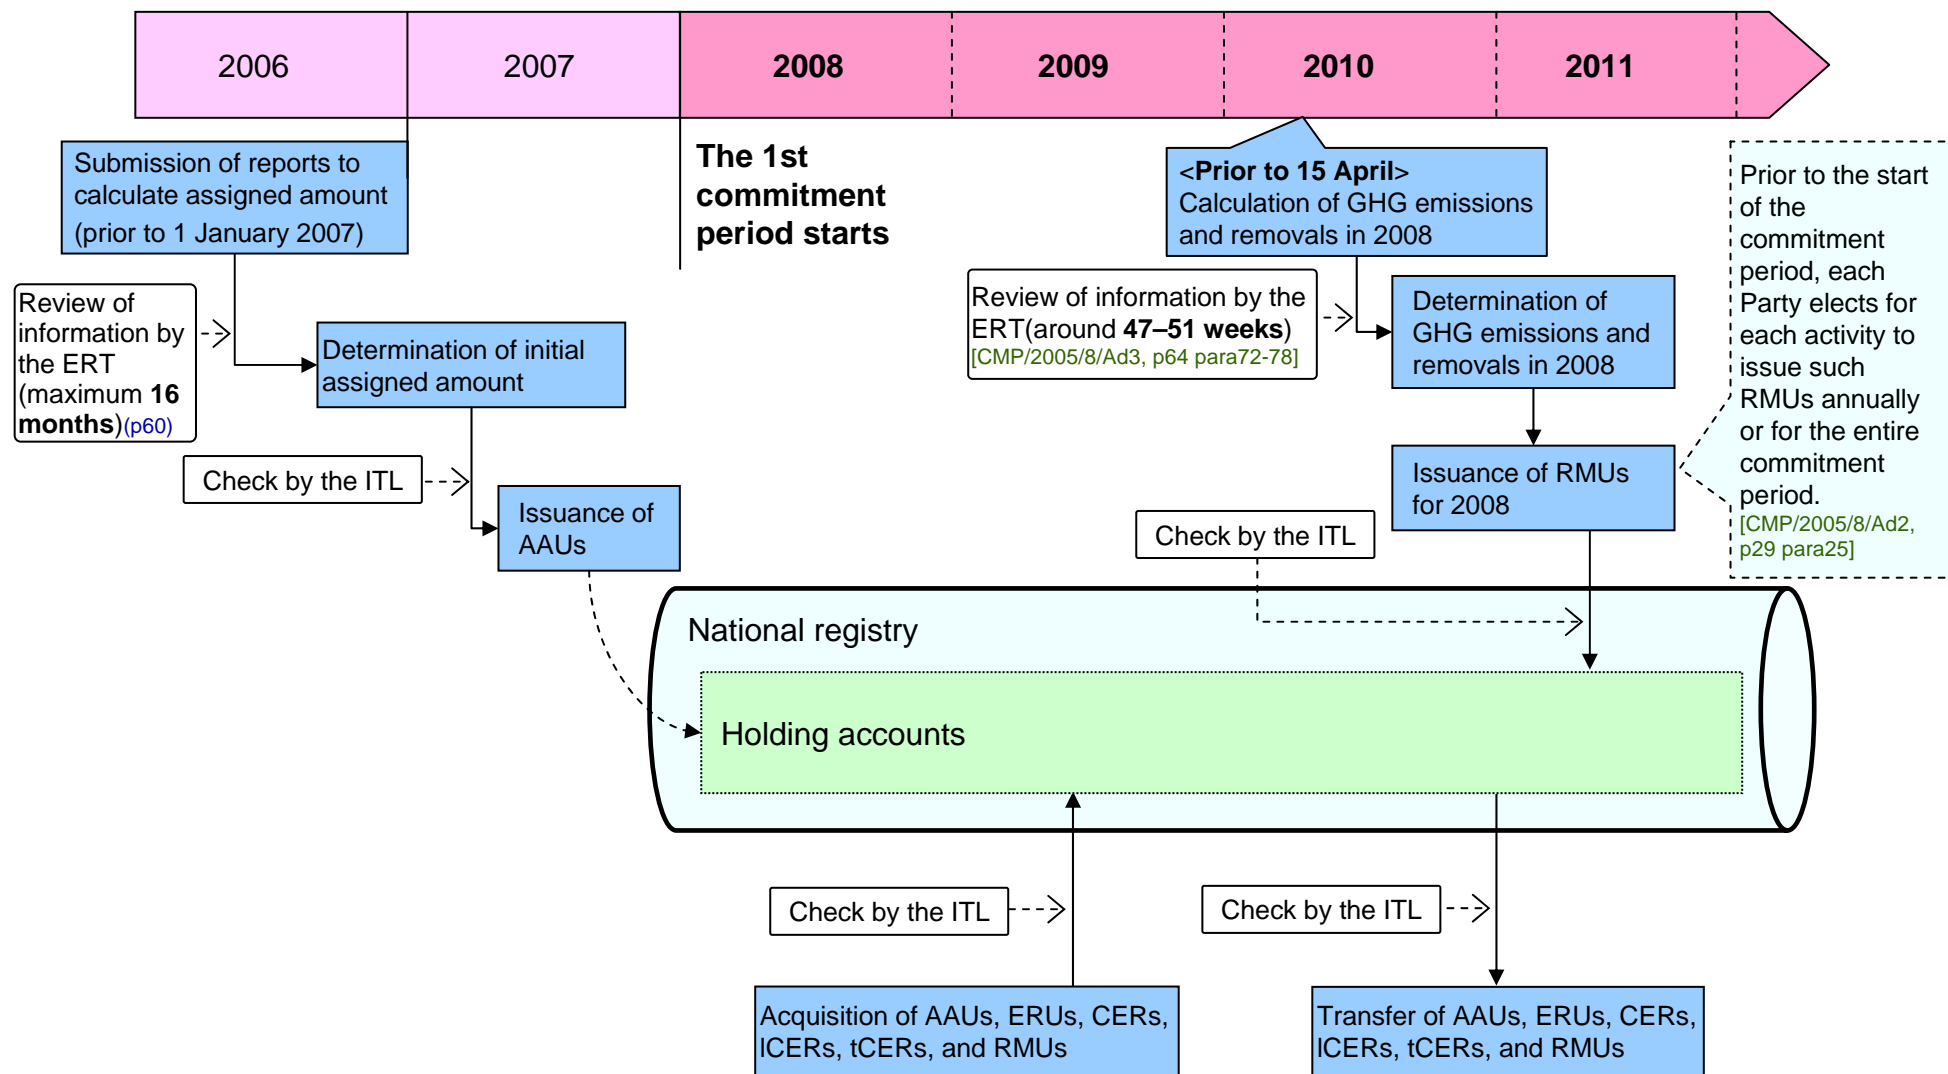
2006

2007

2008

2009

2010

2011

Submission of reports to calculate assigned amount (prior to 1 January 2007)

The 1st commitment period starts

<Prior to 15 April> Calculation of GHG emissions and removals in 2008

Prior to the start of the commitment period, each Party elects for each activity to issue such RMUs annually or for the entire commitment period. [CMP/2005/8/Ad2, p29 para25]

Review of information by the ERT (maximum 16 months)(p60)

Determination of initial assigned amount

Review of information by the ERT(around 47–51 weeks) [CMP/2005/8/Ad3, p64 para72-78]

Determination of GHG emissions and removals in 2008

Check by the ITL

Issuance of AAUs

Issuance of RMUs for 2008

Check by the ITL

National registry

Holding accounts

Check by the ITL

Check by the ITL

Acquisition of AAUs, ERUs, CERs, lCERs, tCERs, and RMUs

Transfer of AAUs, ERUs, CERs, lCERs, tCERs, and RMUs